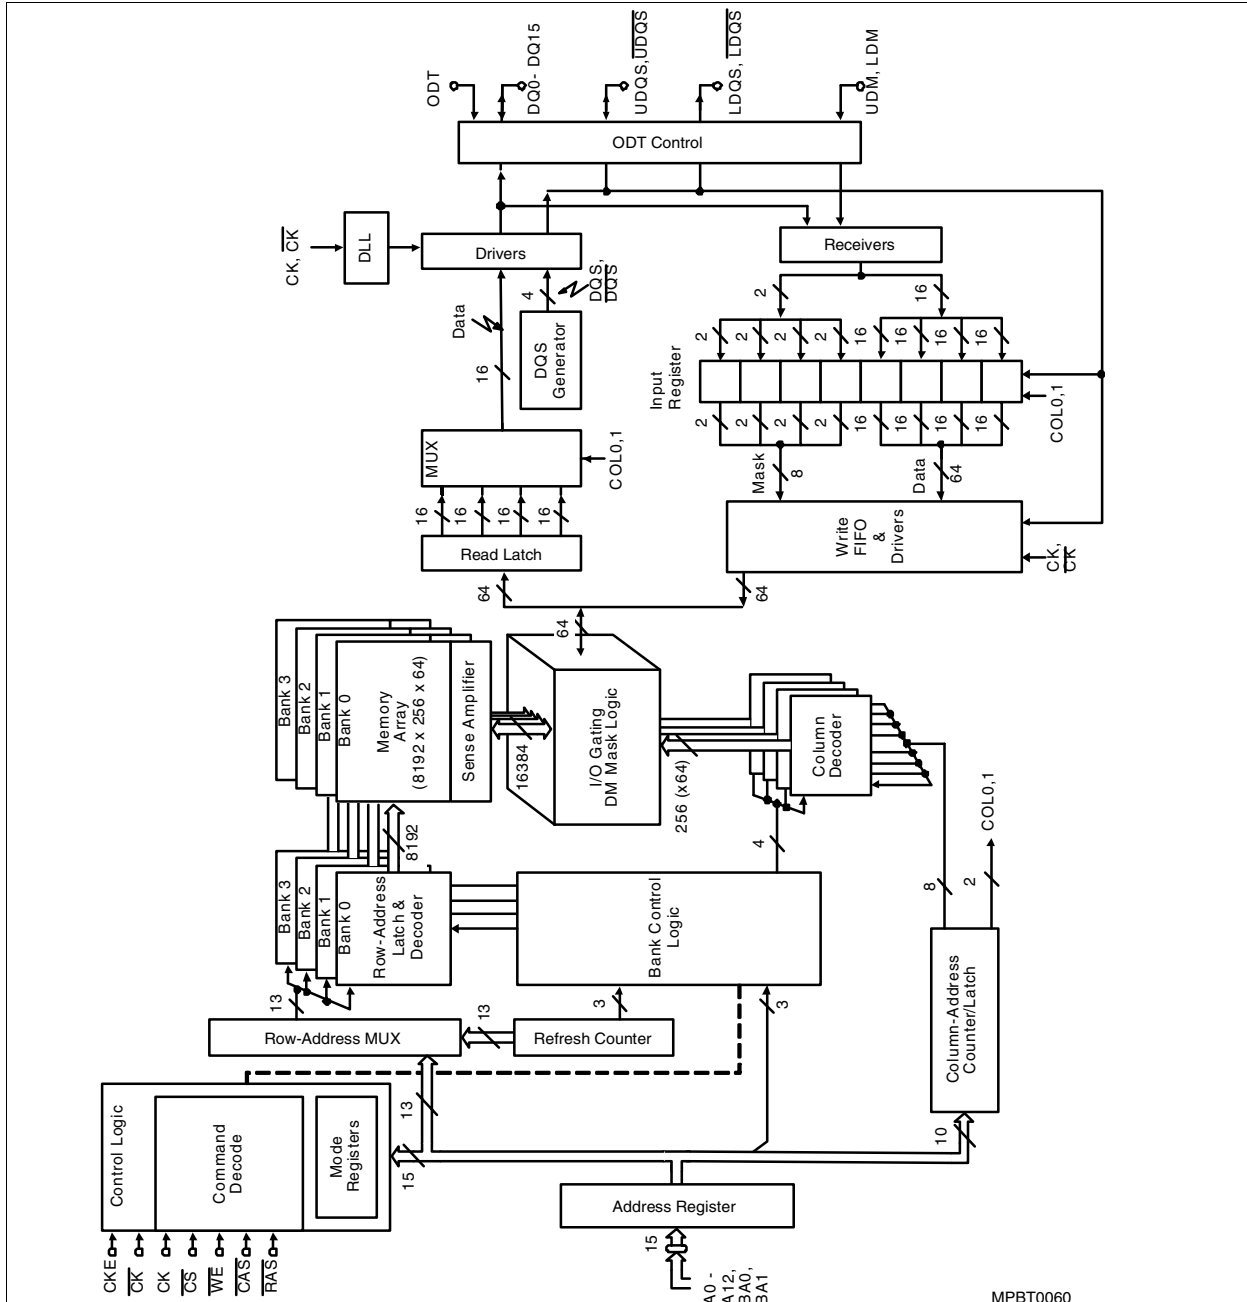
ODT
DQ0- DQ15
UDQS, $\overline{UDQS}$
LDQS, $\overline{LDQS}$
UDM, LDM
ODT Control
CK, $\overline{CK}$
DLL
Drivers
Receivers
DQS, $\overline{DQS}$
4
2
16
Data
16
DQS Generator
Input Register
2 2 2 2 16 16 16 16
2 2 2 2 16 16 16 16
COL0,1
MUX
COL0,1
Mask
8
Data
64
16 16 16 16
Read Latch
Write FIFO & Drivers
CK, $\overline{CK}$
64
64
64
Bank 3
Bank 2
Bank 1
Bank 0
Memory Array (8192 x 256 x 64)
Sense Amplifier
16384
I/O Gating DM Mask Logic
256 (x64)
Column Decoder
4
COL0,1
8
2
Bank 3
Bank 2
Bank 1
Bank 0
Row-Address Latch & Decoder
8192
Bank Control Logic
3
3
13
13
Row-Address MUX
Refresh Counter
Column-Address Counter/Latch
Control Logic
Command Decode
Mode Registers
13
15
10
Address Register
15
CKE
$\overline{CK}$
CK
$\overline{CS}$
$\overline{WE}$
$\overline{CAS}$
$\overline{RAS}$
A0 - A12, BA0, BA1
MPBT0060